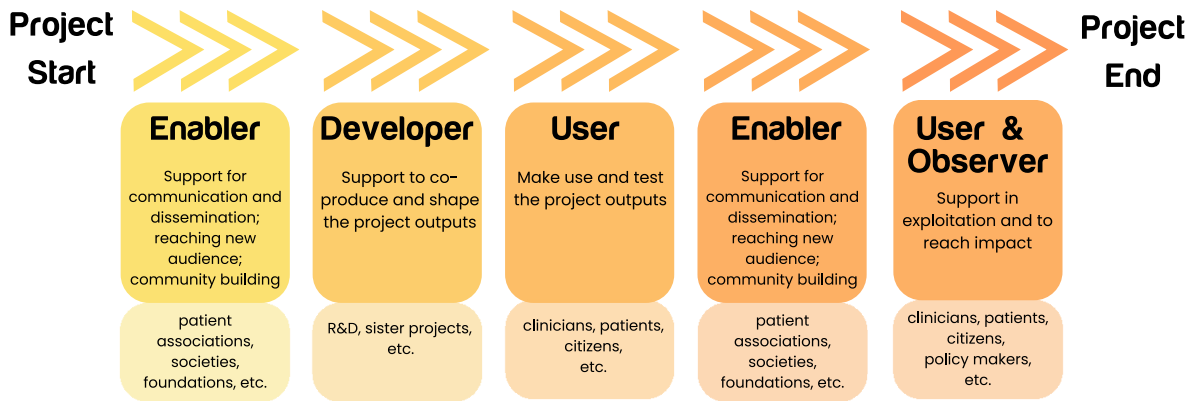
Project Start

Project End

Enabler

Support for communication and dissemination; reaching new audience; community building

patient associations, societies, foundations, etc.

Developer

Support to co-produce and shape the project outputs

R&D, sister projects, etc.

User

Make use and test the project outputs

clinicians, patients, citizens, etc.

Enabler

Support for communication and dissemination; reaching new audience; community building

patient associations, societies, foundations, etc.

User & Observer

Support in exploitation and to reach impact

clinicians, patients, citizens, policy makers, etc.